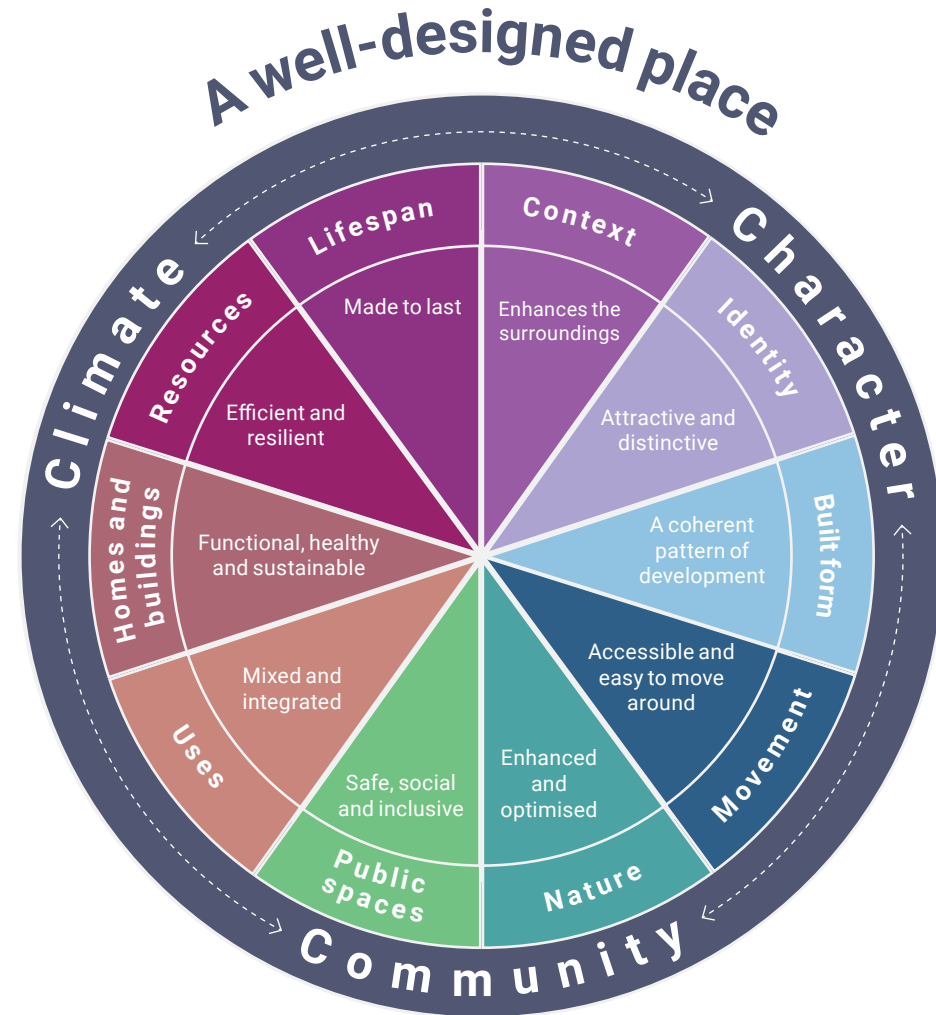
A well-designed place

Character

Community

Climate

Context
Enhances the surroundings

Identity
Attractive and distinctive

Built form
A coherent pattern of development

Movement
Accessible and easy to move around

Nature
Enhanced and optimised

Public spaces
Safe, social and inclusive

Uses
Mixed and integrated

Homes and buildings
Functional, healthy and sustainable

Resources
Efficient and resilient

Lifespan
Made to last